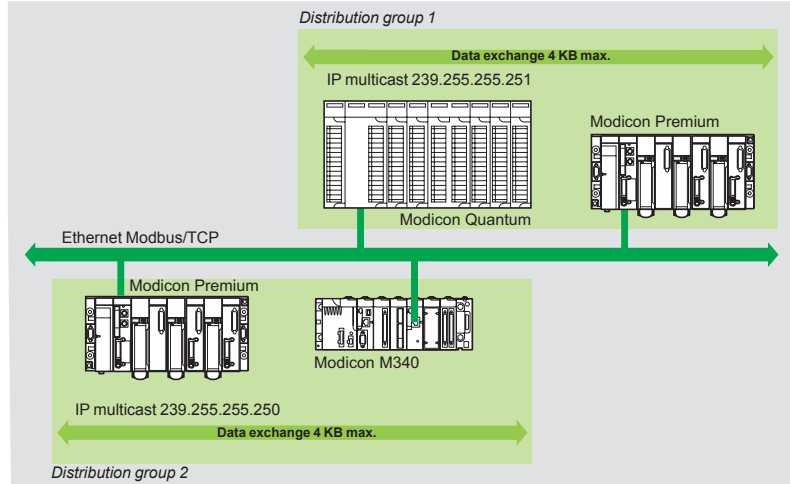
Distribution group 1

Data exchange 4 KB max.

IP multicast 239.255.255.251

Modicon Premium

Modicon Quantum

Ethernet Modbus/TCP

Modicon Premium

Modicon M340

IP multicast 239.255.255.250

Data exchange 4 KB max.

Distribution group 2